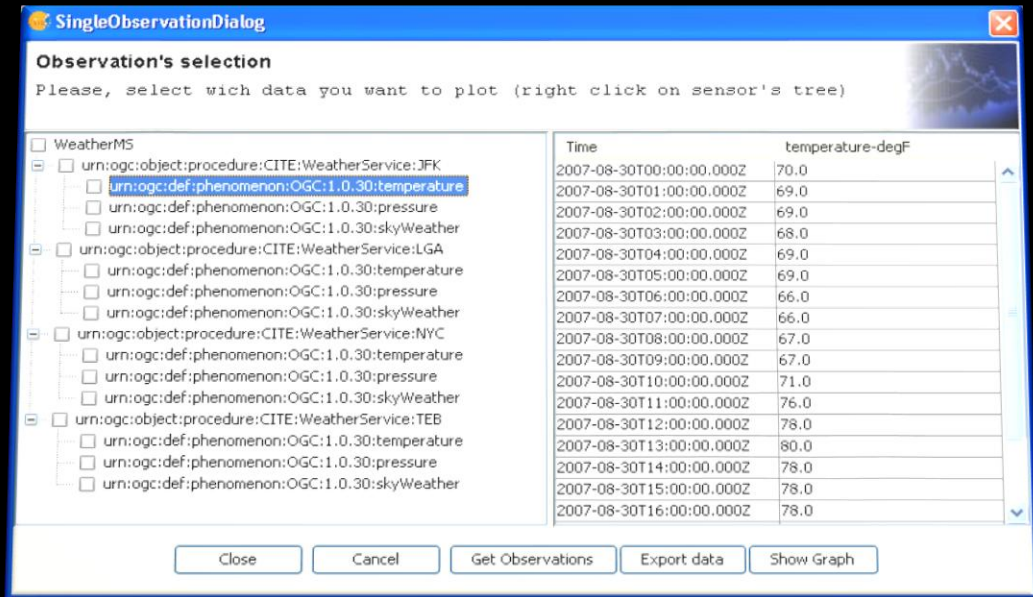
SingleObservationDialog

Observation's selection

Please, select wich data you want to plot (right click on sensor's tree)

WeatherMS
urn:ogc:object:procedure:CITE:WeatherService:JFK
urn:ogc:def:phenomenon:OGC:1.0.30:temperature
urn:ogc:def:phenomenon:OGC:1.0.30:pressure
urn:ogc:def:phenomenon:OGC:1.0.30:skyWeather
urn:ogc:object:procedure:CITE:WeatherService:LGA
urn:ogc:def:phenomenon:OGC:1.0.30:temperature
urn:ogc:def:phenomenon:OGC:1.0.30:pressure
urn:ogc:def:phenomenon:OGC:1.0.30:skyWeather
urn:ogc:object:procedure:CITE:WeatherService:NYC
urn:ogc:def:phenomenon:OGC:1.0.30:temperature
urn:ogc:def:phenomenon:OGC:1.0.30:pressure
urn:ogc:def:phenomenon:OGC:1.0.30:skyWeather
urn:ogc:object:procedure:CITE:WeatherService:TEB
urn:ogc:def:phenomenon:OGC:1.0.30:temperature
urn:ogc:def:phenomenon:OGC:1.0.30:pressure
urn:ogc:def:phenomenon:OGC:1.0.30:skyWeather

| Time | temperature-degF |
|---|---|
| 2007-08-30T00:00:00.000Z | 70.0 |
| 2007-08-30T01:00:00.000Z | 69.0 |
| 2007-08-30T02:00:00.000Z | 69.0 |
| 2007-08-30T03:00:00.000Z | 68.0 |
| 2007-08-30T04:00:00.000Z | 69.0 |
| 2007-08-30T05:00:00.000Z | 69.0 |
| 2007-08-30T06:00:00.000Z | 66.0 |
| 2007-08-30T07:00:00.000Z | 66.0 |
| 2007-08-30T08:00:00.000Z | 67.0 |
| 2007-08-30T09:00:00.000Z | 67.0 |
| 2007-08-30T10:00:00.000Z | 71.0 |
| 2007-08-30T11:00:00.000Z | 76.0 |
| 2007-08-30T12:00:00.000Z | 78.0 |
| 2007-08-30T13:00:00.000Z | 80.0 |
| 2007-08-30T14:00:00.000Z | 78.0 |
| 2007-08-30T15:00:00.000Z | 78.0 |
| 2007-08-30T16:00:00.000Z | 78.0 |

Close | Cancel | Get Observations | Export data | Show Graph